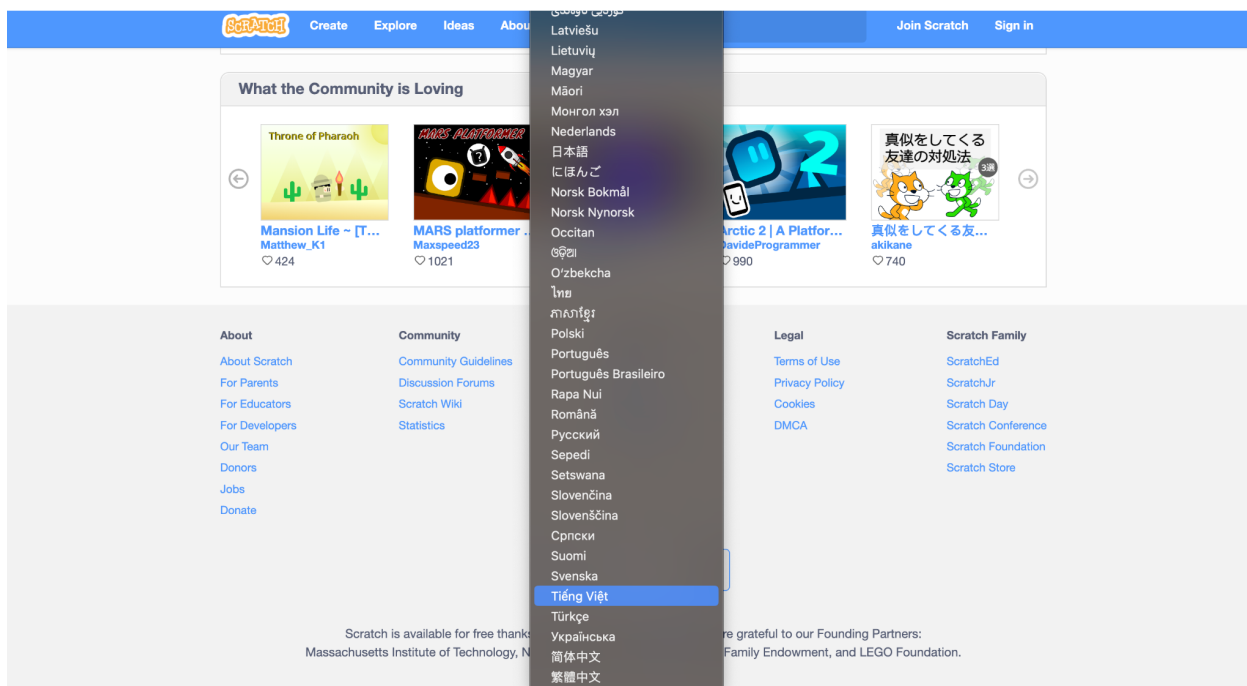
SCRATCH Create Explore Ideas Abou

Join Scratch Sign in

What the Community is Loving

Throne of Pharaoh

Mansion Life ~ [T...
Matthew_K1
♡424

MARS PLATFORMER

MARS platformer ...
Maxspeed23
♡1021

Arctic 2 | A Platfor...
DavideProgrammer
♡990

真似をしてくる
友達の対処法
3選

真似をしてくる友...
akikane
♡740

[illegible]
Latviešu
Lietuvių
Magyar
Māori
Монгол хэл
Nederlands
日本語
にほんご
Norsk Bokmål
Norsk Nynorsk
Occitan
ଓଡ଼ିଆ
O'zbekcha
ไทย
ភាសាខ្មែរ
Polski
Português
Português Brasileiro
Rapa Nui
Română
Русский
Sepedi
Setswana
Slovenčina
Slovenščina
Српски
Suomi
Svenska
Tiếng Việt
Türkçe
Українська
简体中文
繁體中文

About
About Scratch
For Parents
For Educators
For Developers
Our Team
Donors
Jobs
Donate

Community
Community Guidelines
Discussion Forums
Scratch Wiki
Statistics

Legal
Terms of Use
Privacy Policy
Cookies
DMCA

Scratch Family
ScratchEd
ScratchJr
Scratch Day
Scratch Conference
Scratch Foundation
Scratch Store

Scratch is available for free thank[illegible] re grateful to our Founding Partners:
Massachusetts Institute of Technology, N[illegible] Family Endowment, and LEGO Foundation.